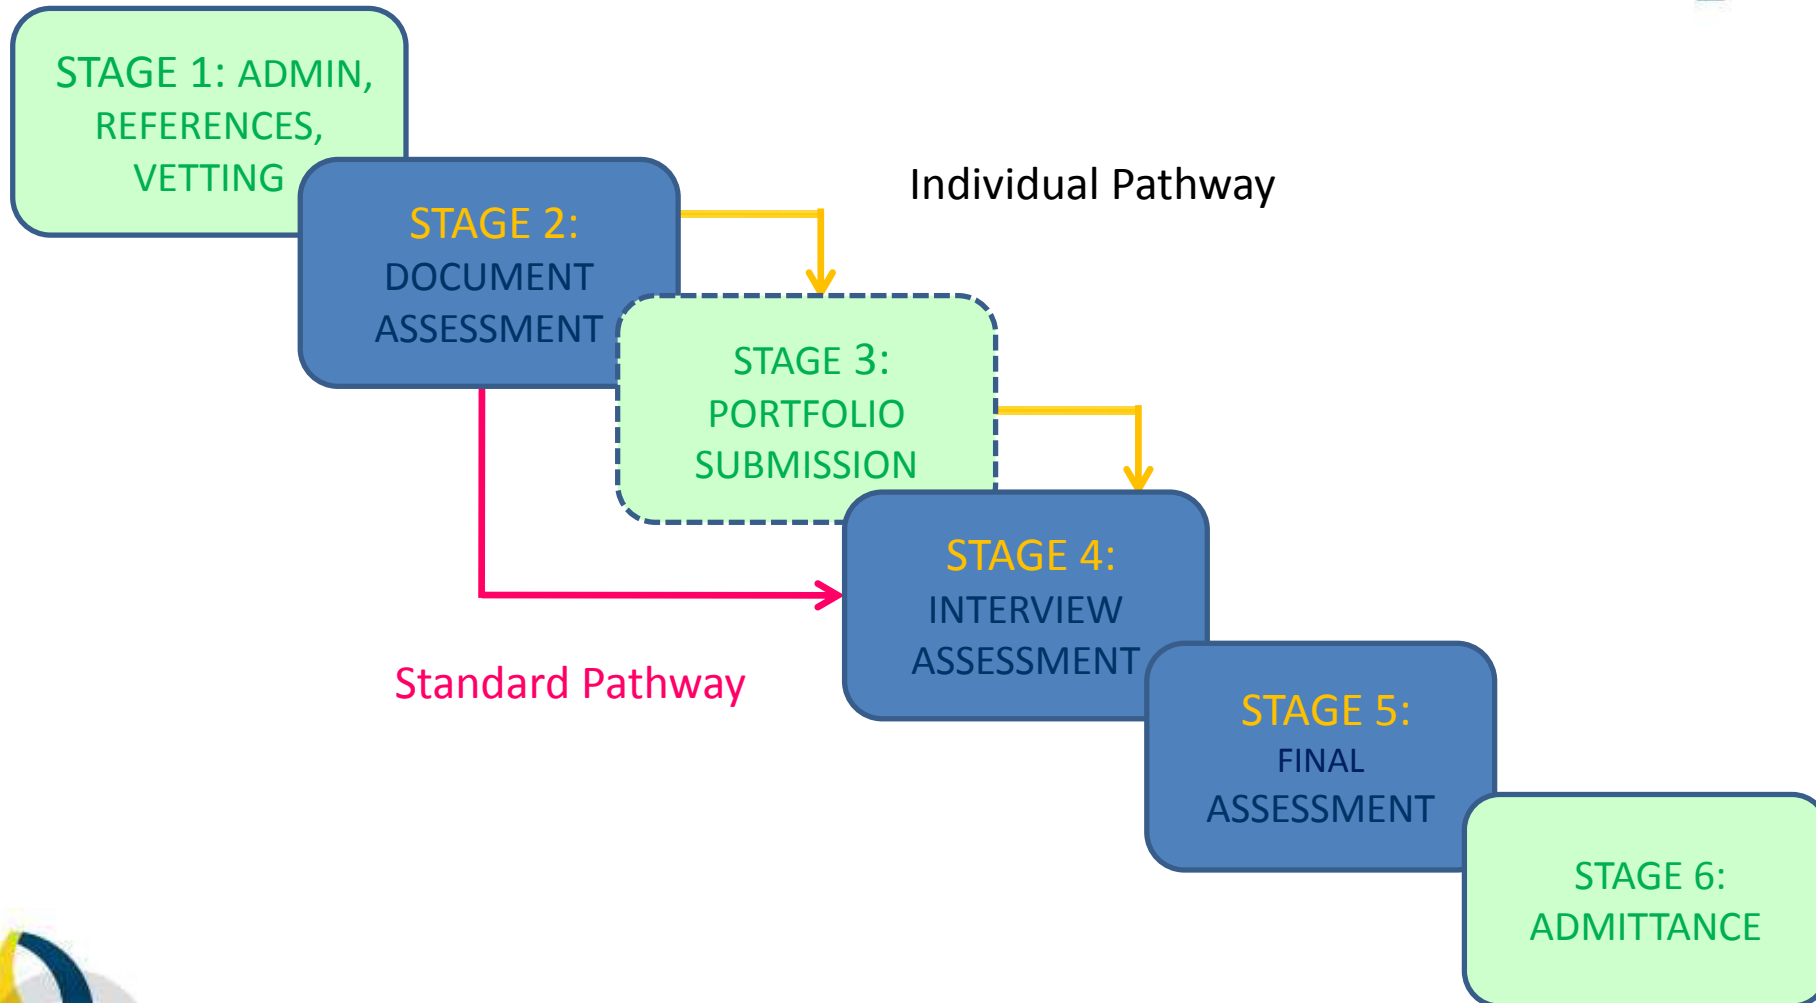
STAGE 1: ADMIN, REFERENCES, VETTING

STAGE 2: DOCUMENT ASSESSMENT

Individual Pathway

STAGE 3: PORTFOLIO SUBMISSION

STAGE 4: INTERVIEW ASSESSMENT

Standard Pathway

STAGE 5: FINAL ASSESSMENT

STAGE 6: ADMITTANCE